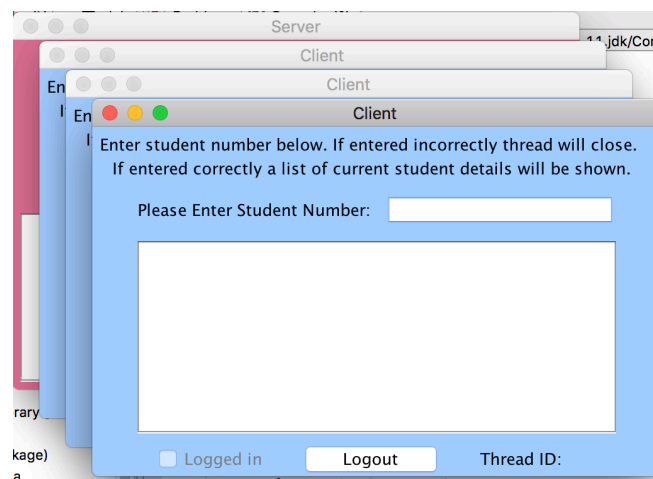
Server

Client

Client

Client

Enter student number below. If entered incorrectly thread will close. If entered correctly a list of current student details will be shown.

Please Enter Student Number:

Logged in

Logout

Thread ID:

11.jdk/Co

En

I

En

I

rary

kage)

a